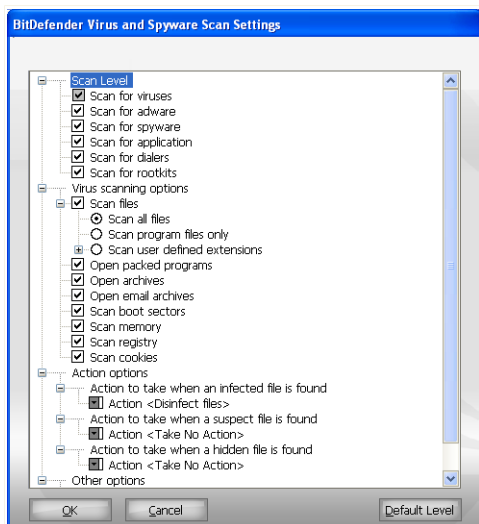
BitDefender Virus and Spyware Scan Settings

Scan Level
Scan for viruses
Scan for adware
Scan for spyware
Scan for application
Scan for dialers
Scan for rootkits
Virus scanning options
Scan files
Scan all files
Scan program files only
Scan user defined extensions
Open packed programs
Open archives
Open email archives
Scan boot sectors
Scan memory
Scan registry
Scan cookies
Action options
Action to take when an infected file is found
Action <Disinfect files>
Action to take when a suspect file is found
Action <Take No Action>
Action to take when a hidden file is found
Action <Take No Action>
Other options

OK
Cancel
Default Level